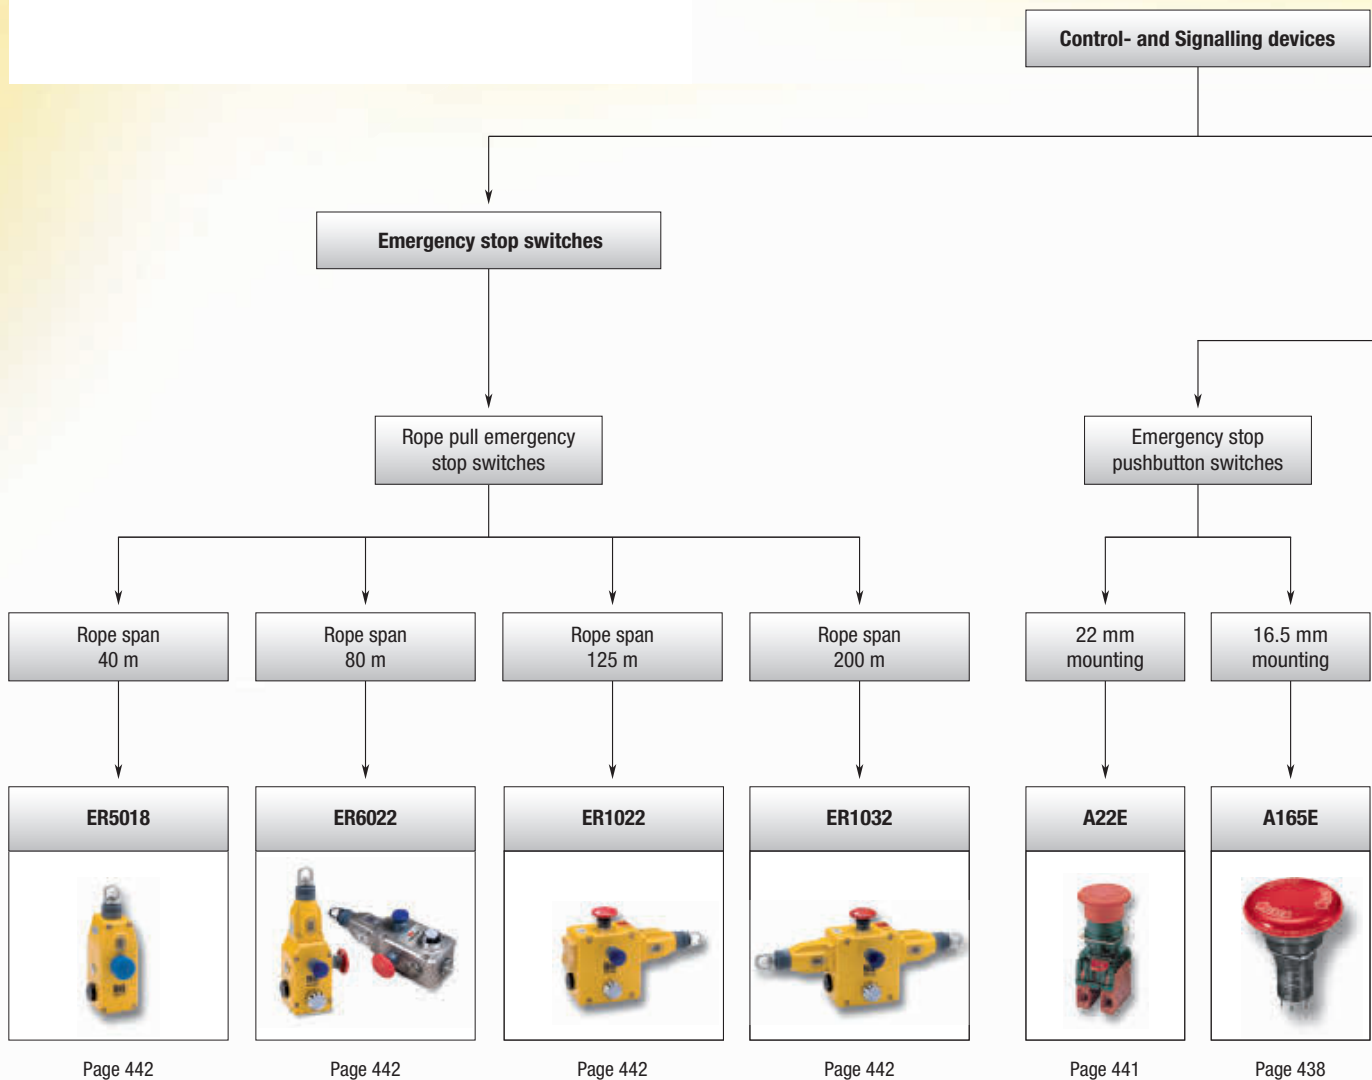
Control- and Signalling devices

Emergency stop switches

Rope pull emergency stop switches

Emergency stop pushbutton switches

Rope span 40 m

Rope span 80 m

Rope span 125 m

Rope span 200 m

22 mm mounting

16.5 mm mounting

ER5018

ER6022

ER1022

ER1032

A22E

A165E

Page 442

Page 442

Page 442

Page 442

Page 441

Page 438